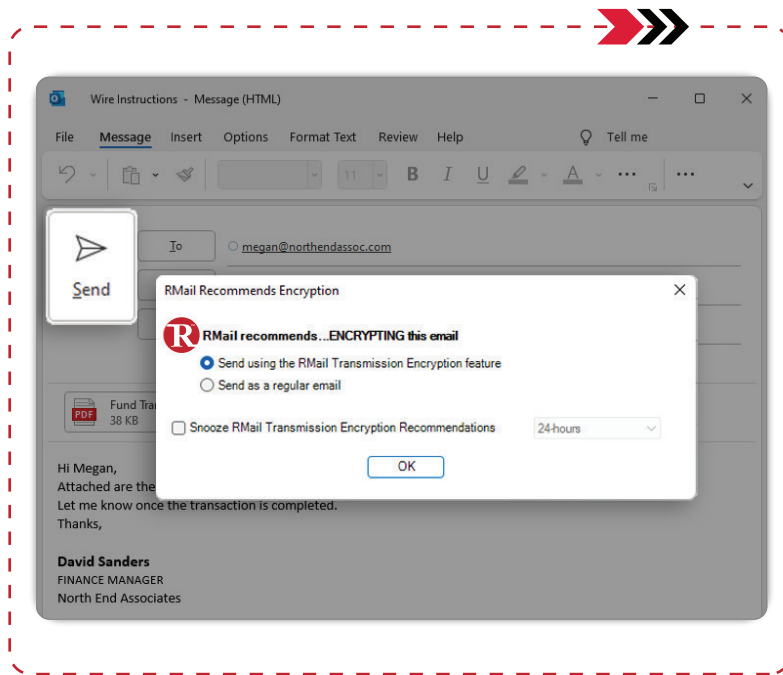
Wire Instructions - Message (HTML)

File Message Insert Options Format Text Review Help Tell me

11

B I U A

Send

To megan@northendassoc.com

RMail Recommends Encryption

R RMail recommends...ENCRYPTING this email

Send using the RMail Transmission Encryption feature

Send as a regular email

Snooze RMail Transmission Encryption Recommendations 24-hours

OK

PDF Fund Tra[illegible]
38 KB

Hi Megan,
Attached are the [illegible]
Let me know once the transaction is completed.
Thanks,

David Sanders
FINANCE MANAGER
North End Associates